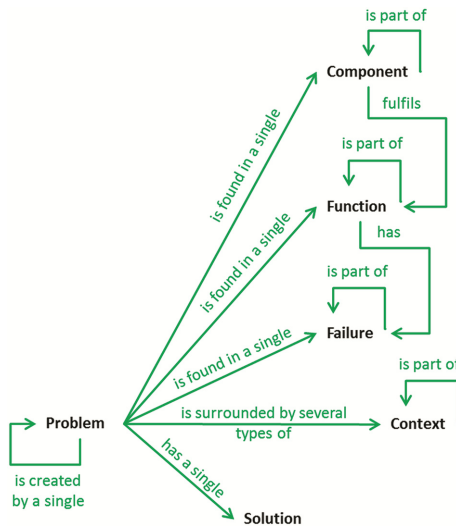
is part of
Component
fulfils
is part of
Function
has
is part of
Failure
is part of
Context
is found in a single
is found in a single
is found in a single
Problem
is surrounded by several types of
has a single
is created by a single
Solution